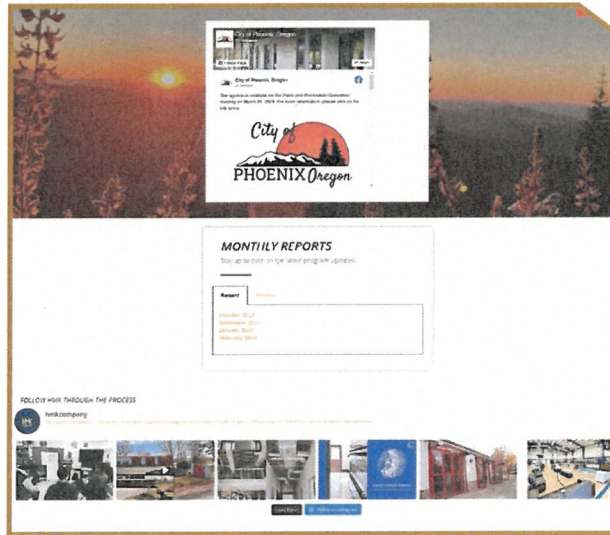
City of Phoenix, Oregon

City of Phoenix, Oregon

The agenda is available for the Parks and Recreation Committee meeting on March 21, 2024. For more information, please click on the link below.

City of PHOENIX Oregon

MONTHLY REPORTS

Stay up to date on the latest program updates

Recent

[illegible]

October 2023
November 2023
January 2024
February 2024

FOLLOW HMK THROUGH THE PROCESS

hmkcompany

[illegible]

Load More

Follow on Instagram